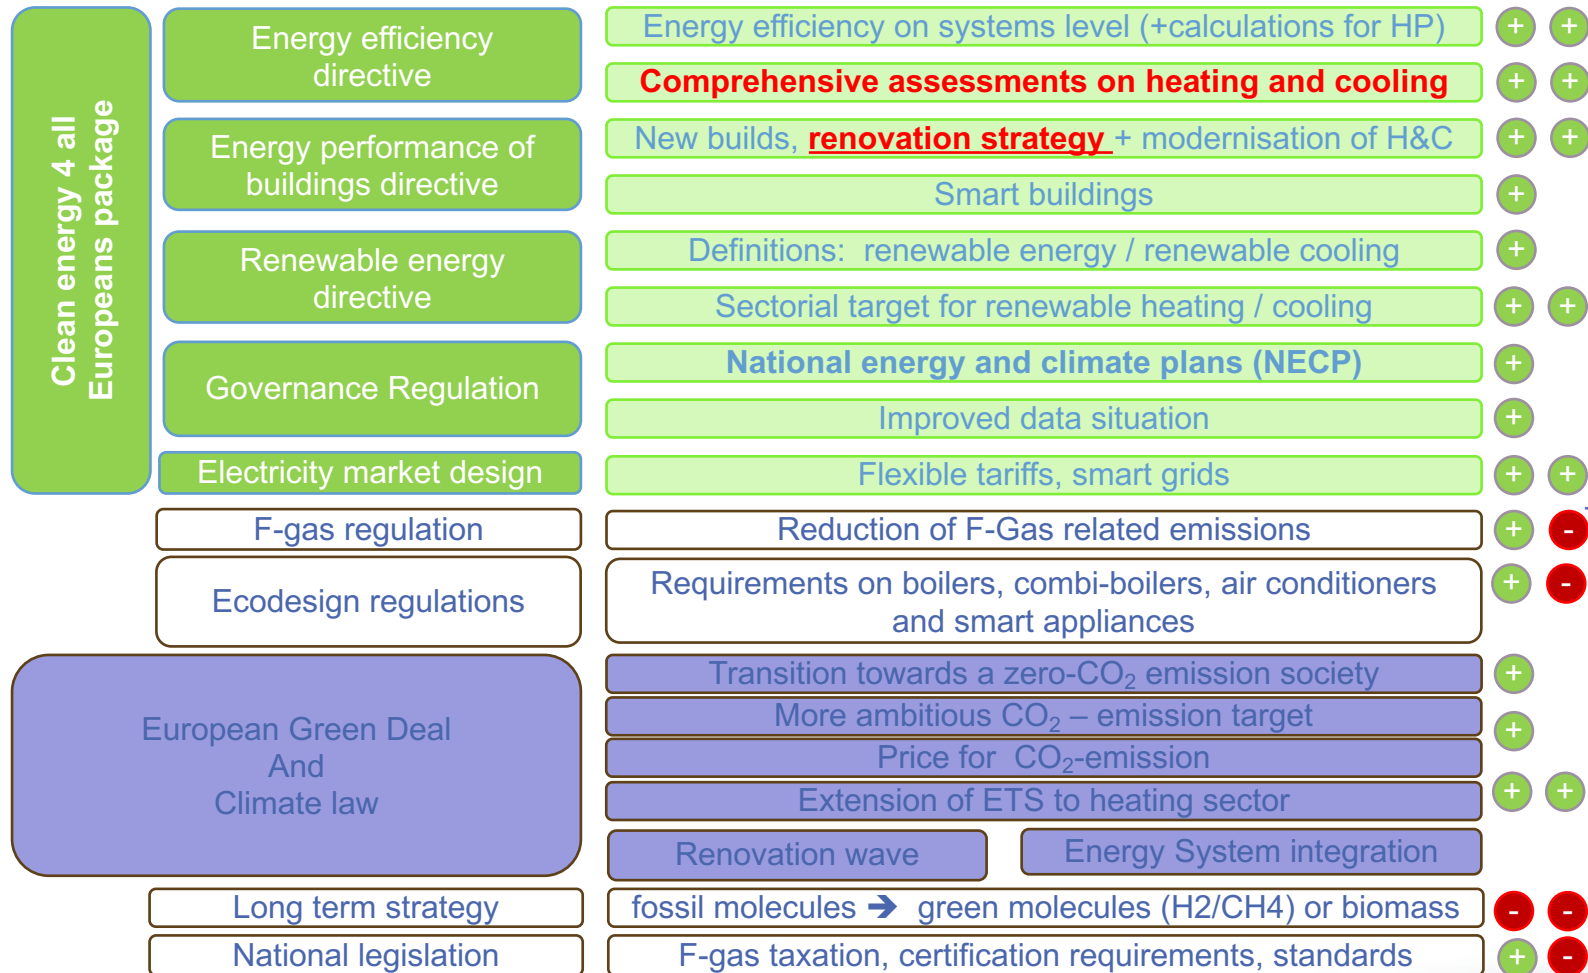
Clean energy 4 all Europeans package

Energy efficiency directive

Energy efficiency on systems level (+calculations for HP) + +

Comprehensive assessments on heating and cooling + +

Energy performance of buildings directive

New builds, renovation strategy + modernisation of H&C + +

Smart buildings +

Renewable energy directive

Definitions: renewable energy / renewable cooling +

Sectorial target for renewable heating / cooling + +

Governance Regulation

National energy and climate plans (NECP) +

Improved data situation +

Electricity market design

Flexible tariffs, smart grids + +

F-gas regulation

Reduction of F-Gas related emissions + -

Ecodesign regulations

Requirements on boilers, combi-boilers, air conditioners and smart appliances + -

European Green Deal And Climate law

Transition towards a zero-$CO_2$ emission society +

More ambitious $CO_2$ – emission target +

Price for $CO_2$-emission

Extension of ETS to heating sector + +

Renovation wave

Energy System integration

Long term strategy

fossil molecules ➔ green molecules (H2/CH4) or biomass - -

National legislation

F-gas taxation, certification requirements, standards + -